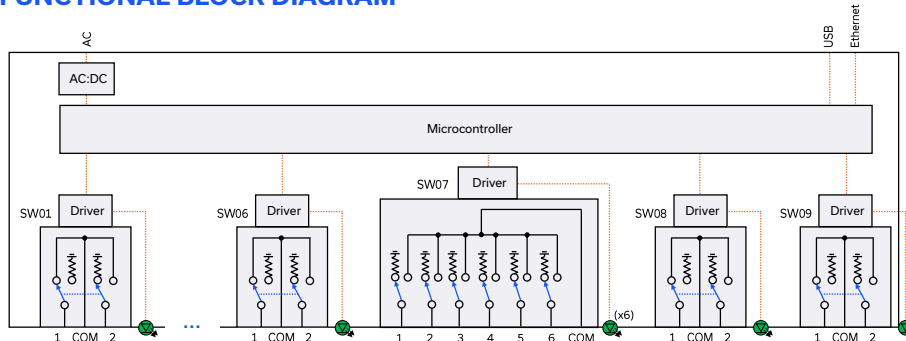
FUNCTIONAL BLOCK DIAGRAM

AC

USB

Ethernet

AC:DC

Microcontroller

SW01

Driver

1 COM 2

...

SW06

Driver

1 COM 2

SW07

Driver

1 2 3 4 5 6 COM

(x6)

SW08

Driver

1 COM 2

SW09

Driver

1 COM 2